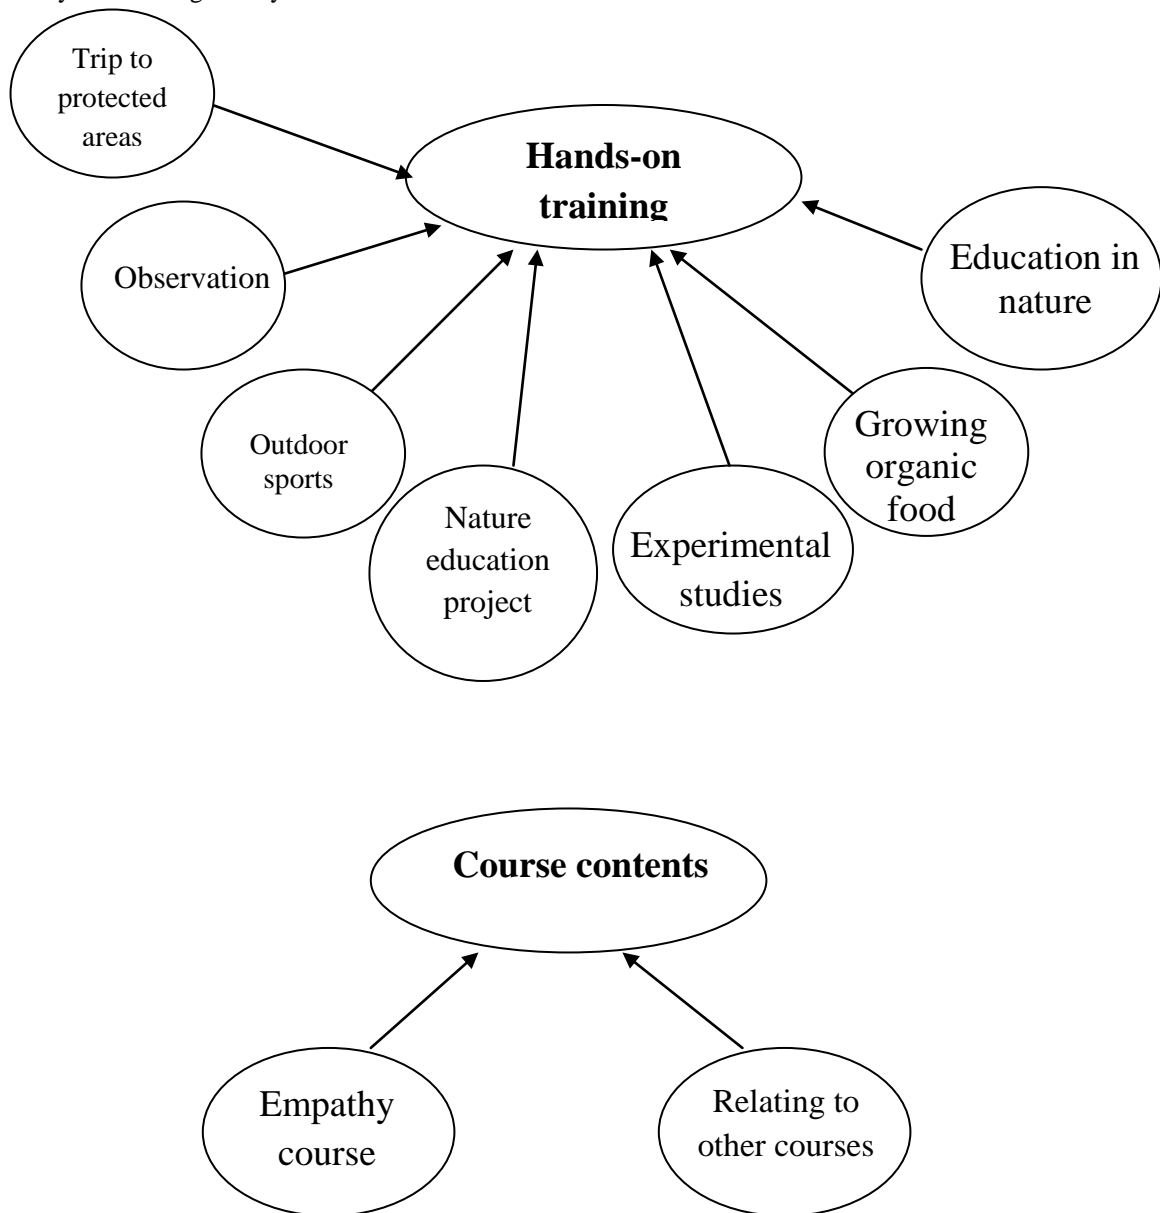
Trip to protected areas

Hands-on training

Observation

Education in nature

Outdoor sports

Nature education project

Experimental studies

Growing organic food

Course contents

Empathy course

Relating to other courses